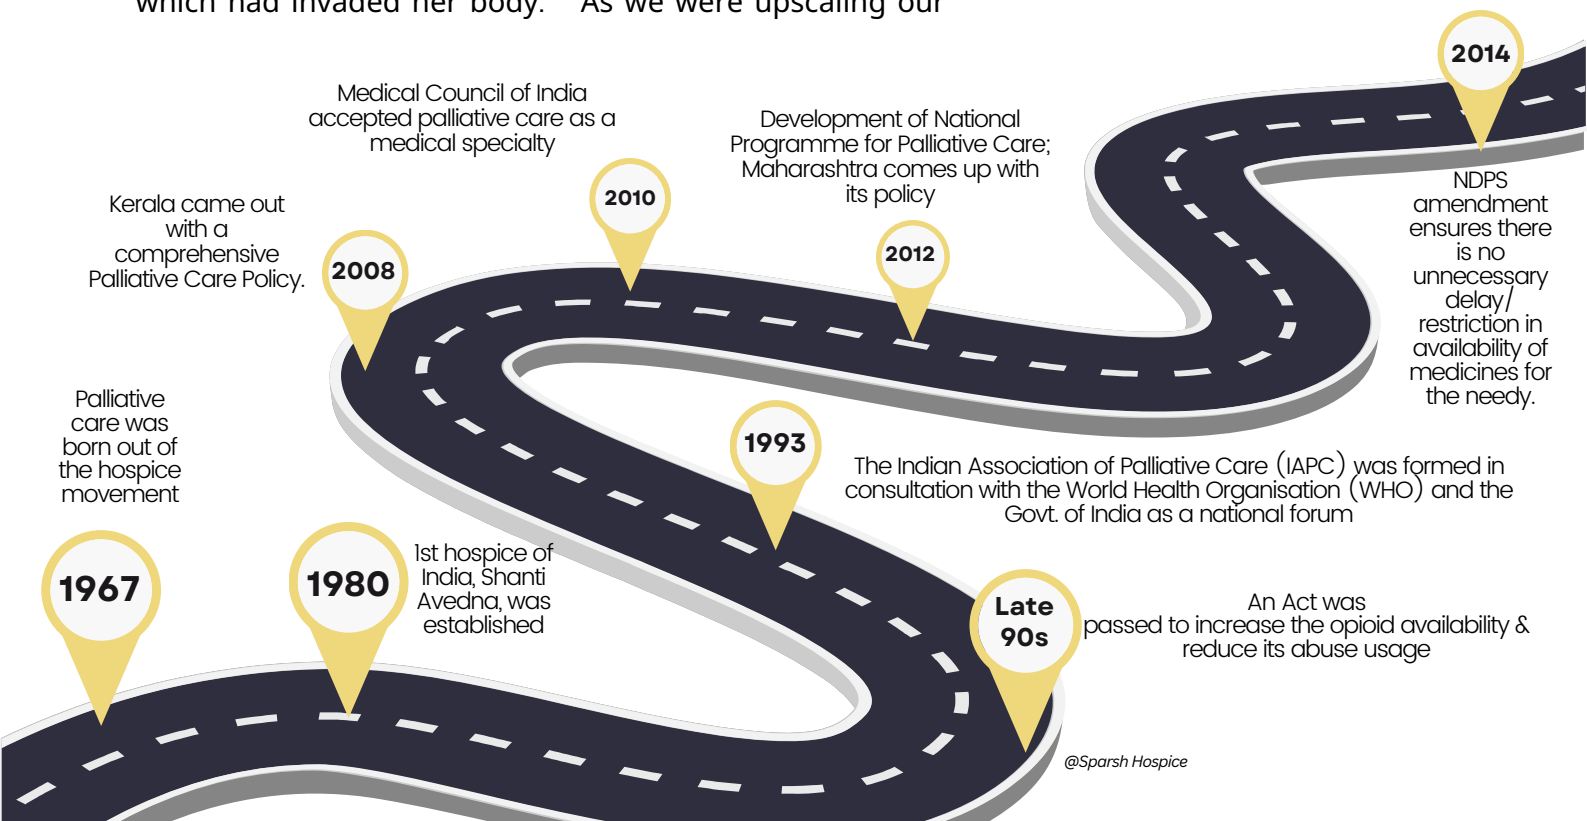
which had invaded her body." As we were upscaling our

Medical Council of India accepted palliative care as a medical specialty

2014

Development of National Programme for Palliative Care; Maharashtra comes up with its policy

NDPS amendment ensures there is no unnecessary delay/ restriction in availability of medicines for the needy.

Kerala came out with a comprehensive Palliative Care Policy.

2010

2008

2012

Palliative care was born out of the hospice movement

1993

The Indian Association of Palliative Care (IAPC) was formed in consultation with the World Health Organisation (WHO) and the Govt. of India as a national forum

1st hospice of India, Shanti Avedna, was established

1967

1980

Late 90s

An Act was passed to increase the opioid availability & reduce its abuse usage

@Sparsh Hospice